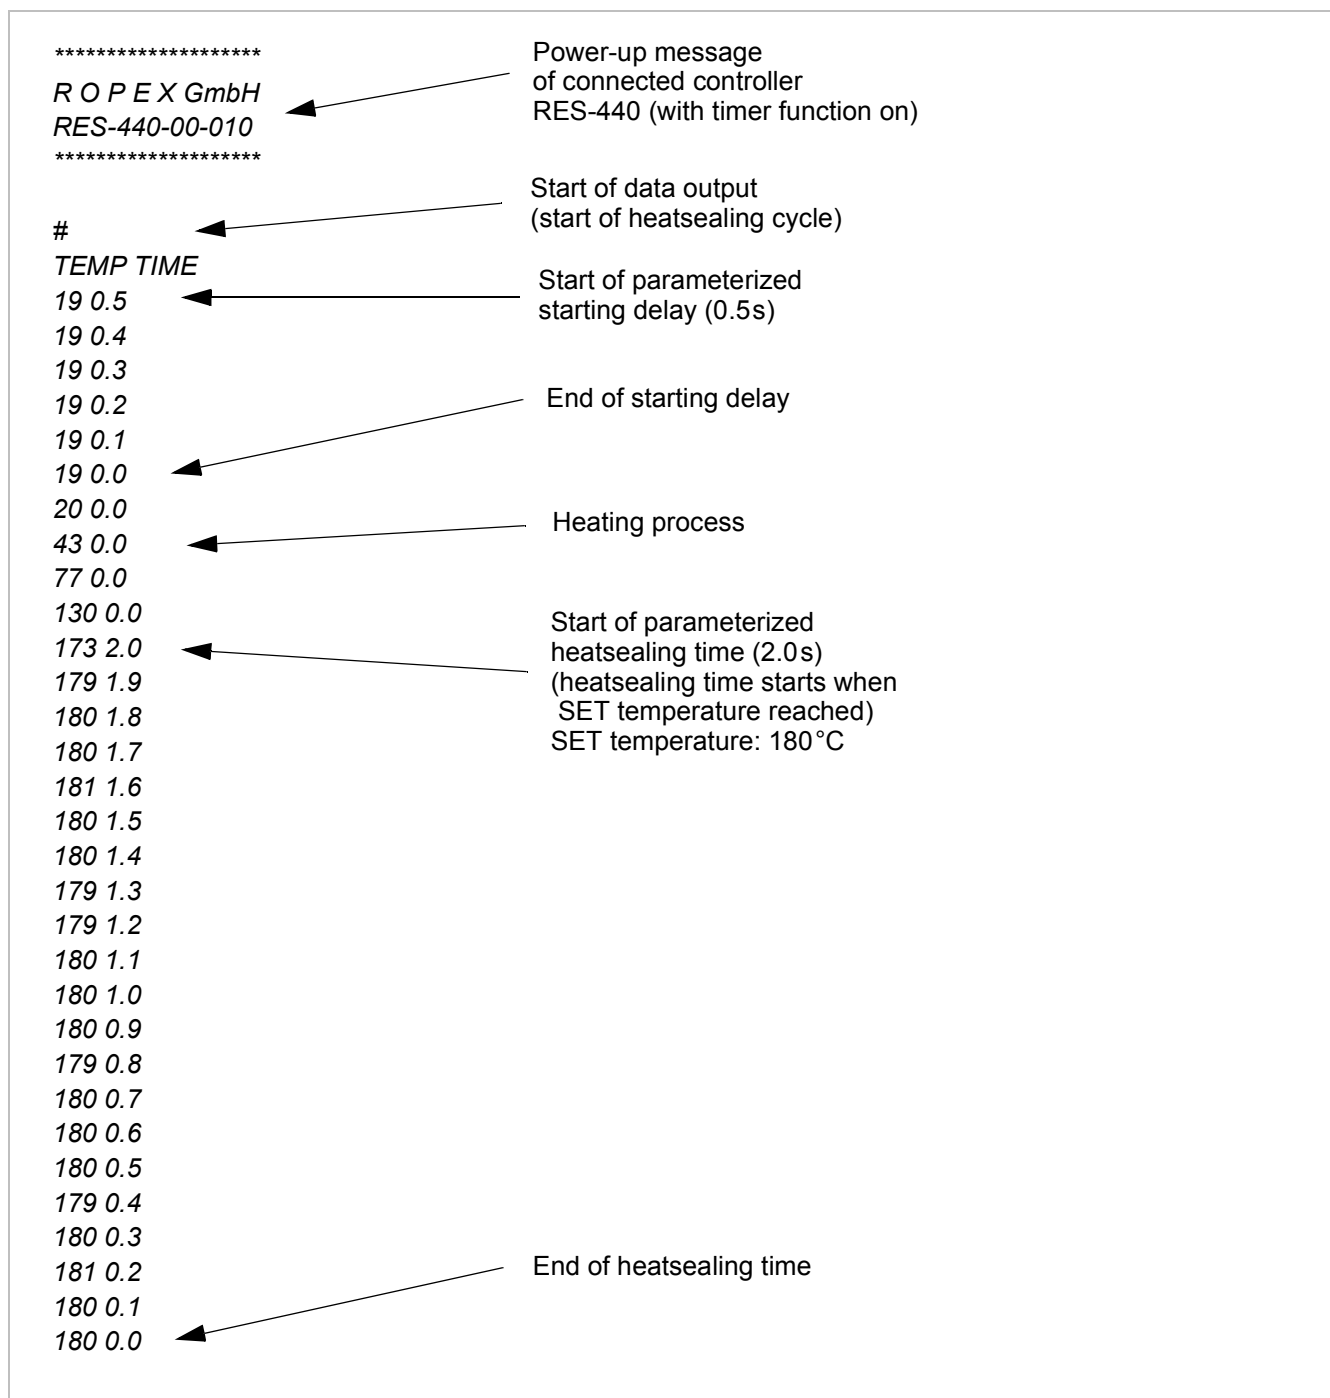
********************
R O P E X GmbH
RES-440-00-010
********************

Power-up message of connected controller RES-440 (with timer function on)

Start of data output (start of heatsealing cycle)

#
TEMP TIME
19 0.5
19 0.4
19 0.3
19 0.2
19 0.1
19 0.0
20 0.0
43 0.0
77 0.0
130 0.0
173 2.0
179 1.9
180 1.8
180 1.7
181 1.6
180 1.5
180 1.4
179 1.3
179 1.2
180 1.1
180 1.0
180 0.9
179 0.8
180 0.7
180 0.6
180 0.5
179 0.4
180 0.3
181 0.2
180 0.1
180 0.0

Start of parameterized starting delay (0.5s)

End of starting delay

Heating process

Start of parameterized heatsealing time (2.0s) (heatsealing time starts when SET temperature reached) SET temperature: 180°C

End of heatsealing time